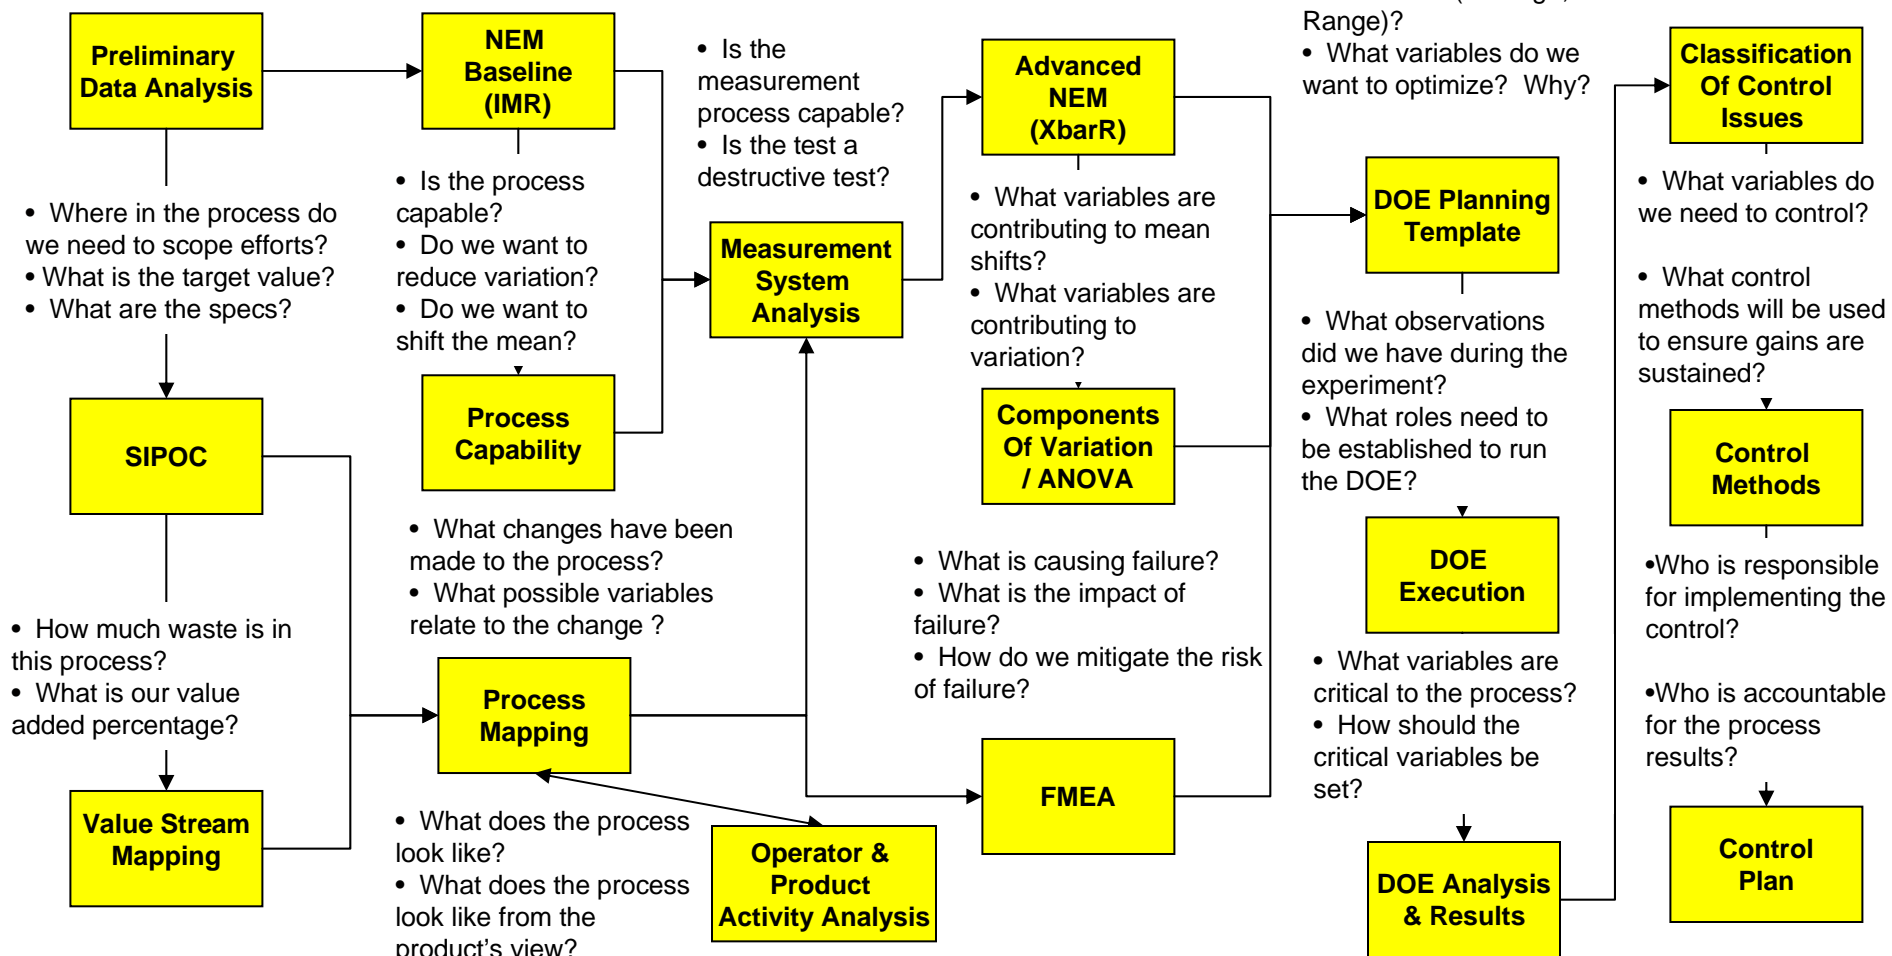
Preliminary Data Analysis

• Where in the process do we need to scope efforts?
• What is the target value?
• What are the specs?

SIPOC

• How much waste is in this process?
• What is our value added percentage?

Value Stream Mapping

NEM Baseline (IMR)

• Is the process capable?
• Do we want to reduce variation?
• Do we want to shift the mean?

Process Capability

• What changes have been made to the process?
• What possible variables relate to the change ?

Process Mapping

• What does the process look like?
• What does the process look like from the product's view?

Operator & Product Activity Analysis

• Is the measurement process capable?
• Is the test a destructive test?

Measurement System Analysis

Advanced NEM (XbarR)

• What variables are contributing to mean shifts?
• What variables are contributing to variation?

Components Of Variation / ANOVA

• What is causing failure?
• What is the impact of failure?
• How do we mitigate the risk of failure?

FMEA

Range)?
• What variables do we want to optimize? Why?

DOE Planning Template

• What observations did we have during the experiment?
• What roles need to be established to run the DOE?

DOE Execution

• What variables are critical to the process?
• How should the critical variables be set?

DOE Analysis & Results

Classification Of Control Issues

• What variables do we need to control?

• What control methods will be used to ensure gains are sustained?

Control Methods

•Who is responsible for implementing the control?

•Who is accountable for the process results?

Control Plan